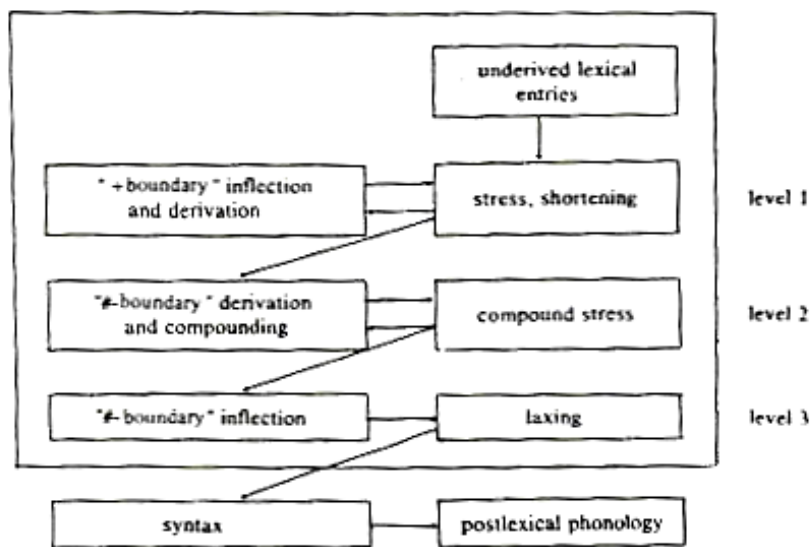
underived lexical entries

"+boundary" inflection and derivation

stress, shortening

level 1

"#-boundary" derivation and compounding

compound stress

level 2

"#-boundary" inflection

laxing

level 3

syntax

postlexical phonology